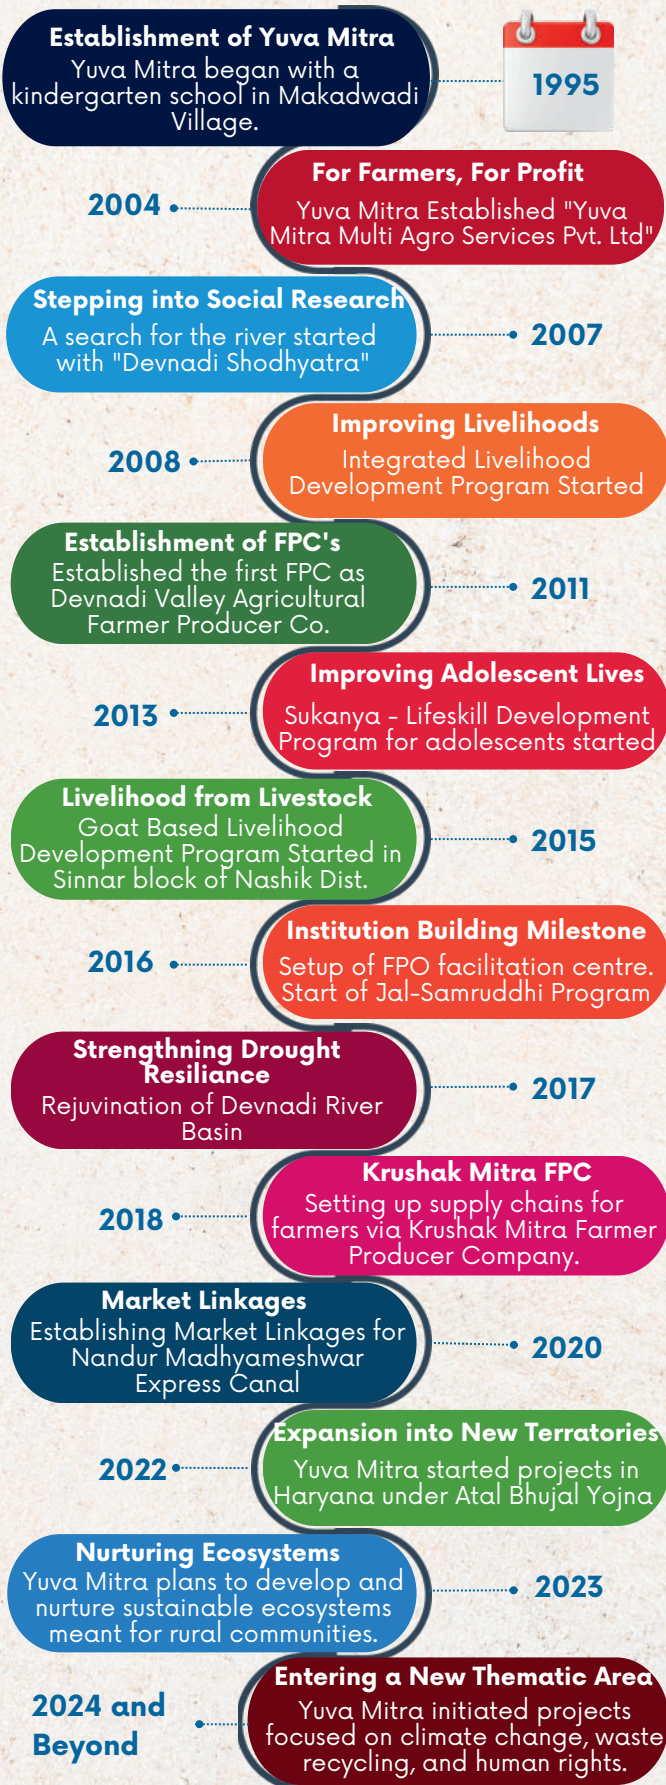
Establishment of Yuva Mitra
Yuva Mitra began with a kindergarten school in Makadwadi Village.

1995

2004

For Farmers, For Profit
Yuva Mitra Established "Yuva Mitra Multi Agro Services Pvt. Ltd"

Stepping into Social Research
A search for the river started with "Devnadi Shodhyatra"

2007

2008

Improving Livelihoods
Integrated Livelihood Development Program Started

Establishment of FPC's
Established the first FPC as Devnadi Valley Agricultural Farmer Producer Co.

2011

2013

Improving Adolescent Lives
Sukanya - Lifeskill Development Program for adolescents started

Livelihood from Livestock
Goat Based Livelihood Development Program Started in Sinnar block of Nashik Dist.

2015

2016

Institution Building Milestone
Setup of FPO facilitation centre. Start of Jal-Samruddhi Program

Strengthning Drought Resiliance
Rejuvination of Devnadi River Basin

2017

2018

Krushak Mitra FPC
Setting up supply chains for farmers via Krushak Mitra Farmer Producer Company.

Market Linkages
Establishing Market Linkages for Nandur Madhyameshwar Express Canal

2020

2022

Expansion into New Terratories
Yuva Mitra started projects in Haryana under Atal Bhujal Yojna

Nurturing Ecosystems
Yuva Mitra plans to develop and nurture sustainable ecosystems meant for rural communities.

2023

2024 and Beyond

Entering a New Thematic Area
Yuva Mitra initiated projects focused on climate change, waste recycling, and human rights.